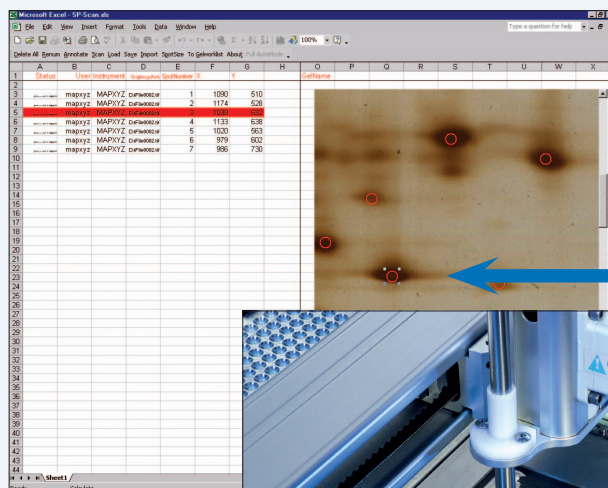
Microsoft Excel - SP Scan.xls

File Edit View Insert Format Tools Data Window Help

Type a question for help

100%

Delete All Renum Annotate Scan Load Save Import SpotSize To GelworkList About Pull AutoMode

| | A | B | C | D | E | F | G | H | O | P | Q | R | S | T | U | W | X |
|---|---|---|---|---|---|---|---|---|---|---|---|---|---|---|---|---|---|
| 1 | Status | User | Instrument | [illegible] | SpotNumber | X | Y | | GelName | | | | | | | | |
| 2 | | | | | | | | | | | | | | | | | |
| 3 | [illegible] | mapxyz | MAPXYZ | D:\File0002.tif | 1 | 1090 | 510 | | | | | | | | | | |
| 4 | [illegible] | mapxyz | MAPXYZ | D:\File0002.tif | 2 | 1174 | 526 | | | | | | | | | | |
| 5 | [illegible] | mapxyz | MAPXYZ | D:\File0002.tif | 3 | 1030 | 622 | | | | | | | | | | |
| 6 | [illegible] | mapxyz | MAPXYZ | D:\File0002.tif | 4 | 1133 | 638 | | | | | | | | | | |
| 7 | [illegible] | mapxyz | MAPXYZ | D:\File0002.tif | 5 | 1020 | 563 | | | | | | | | | | |
| 8 | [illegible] | mapxyz | MAPXYZ | D:\File0002.tif | 6 | 979 | 602 | | | | | | | | | | |
| 9 | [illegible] | mapxyz | MAPXYZ | D:\File0002.tif | 7 | 986 | 730 | | | | | | | | | | |

Sheet1